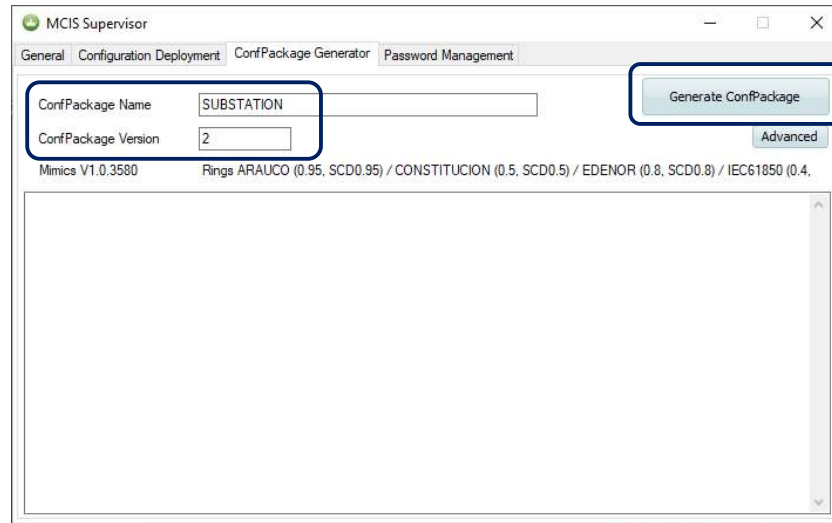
MCIS Supervisor

General | Configuration Deployment | ConfPackage Generator | Password Management

ConfPackage Name SUBSTATION

ConfPackage Version 2

Generate ConfPackage

Advanced

Mimics V1.0.3580

Rings ARAUCO (0.95, SCD0.95) / CONSTITUCION (0.5, SCD0.5) / EDENOR (0.8, SCD0.8) / IEC61850 (0.4,